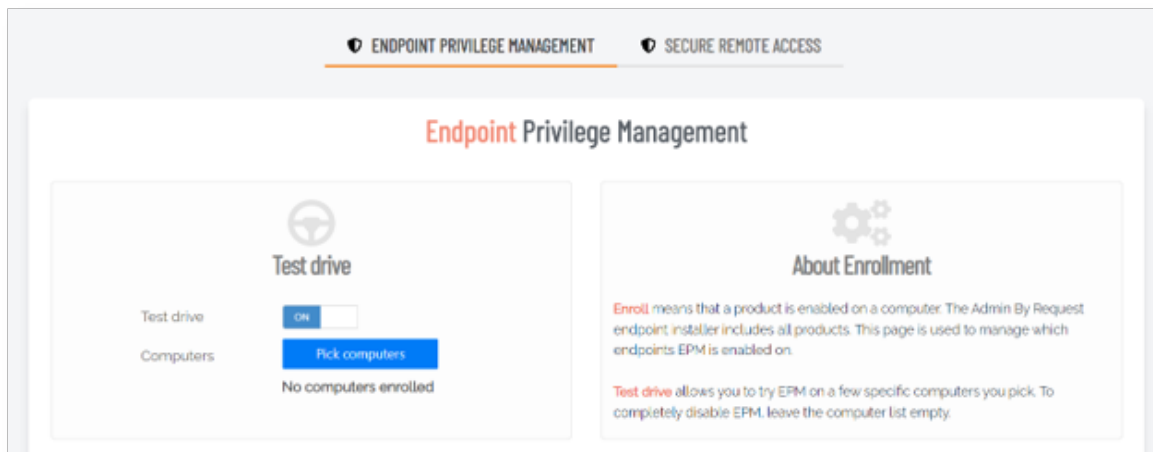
ENDPOINT PRIVILEGE MANAGEMENT

SECURE REMOTE ACCESS

Endpoint Privilege Management

Test drive

Test drive ON

Computers Pick computers

No computers enrolled

About Enrollment

Enroll means that a product is enabled on a computer. The Admin By Request endpoint installer includes all products. This page is used to manage which endpoints EPM is enabled on.

Test drive allows you to try EPM on a few specific computers you pick. To completely disable EPM, leave the computer list empty.